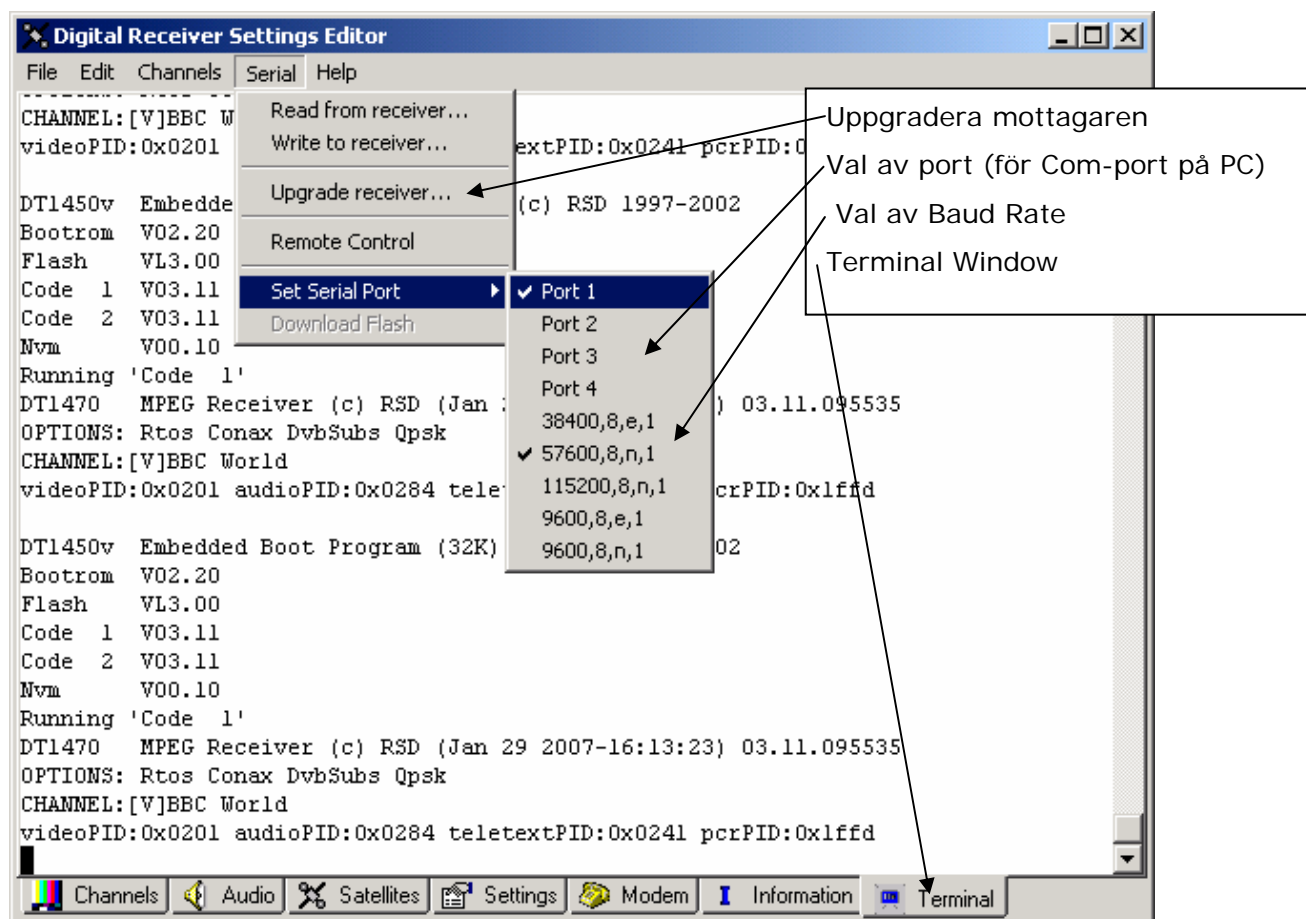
Digital Receiver Settings Editor

File Edit Channels Serial Help

CHANNEL:[V]BBC W
videoPID:0x0201 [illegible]extPID:0x0241 pcrPID:0

DT1450v Embedde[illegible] (c) RSD 1997-2002
Bootrom V02.20
Flash VL3.00
Code 1 V03.11
Code 2 V03.11
Nvm V00.10
Running 'Code 1'
DT1470 MPEG Receiver (c) RSD (Jan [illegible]) 03.11.095535
OPTIONS: Rtos Conax DvbSubs Qpsk
CHANNEL:[V]BBC World
videoPID:0x0201 audioPID:0x0284 telet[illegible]crPID:0x1ffd

DT1450v Embedded Boot Program (32K) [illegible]02
Bootrom V02.20
Flash VL3.00
Code 1 V03.11
Code 2 V03.11
Nvm V00.10
Running 'Code 1'
DT1470 MPEG Receiver (c) RSD (Jan 29 2007-16:13:23) 03.11.095535
OPTIONS: Rtos Conax DvbSubs Qpsk
CHANNEL:[V]BBC World
videoPID:0x0201 audioPID:0x0284 teletextPID:0x0241 pcrPID:0x1ffd

Read from receiver...
Write to receiver...
Upgrade receiver...
Remote Control
Set Serial Port
Download Flash

Port 1
Port 2
Port 3
Port 4
38400,8,e,1
57600,8,n,1
115200,8,n,1
9600,8,e,1
9600,8,n,1

Uppgradera mottagaren
Val av port (för Com-port på PC)
Val av Baud Rate
Terminal Window

Channels | Audio | Satellites | Settings | Modem | Information | Terminal